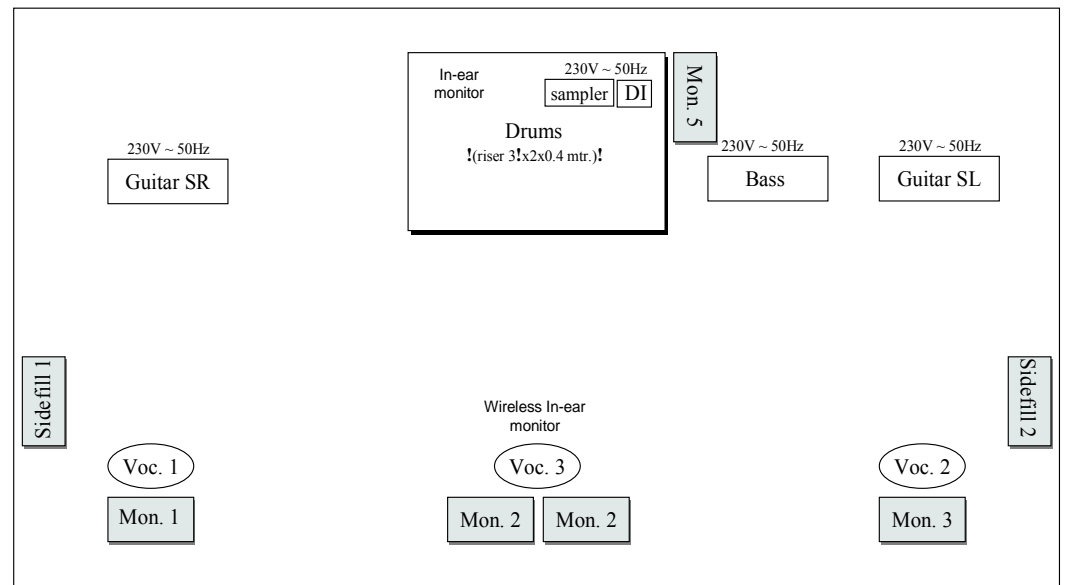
In-ear monitor

230V ~ 50Hz

sampler DI

Mon. 5

Drums
!(riser 3!x2x0.4 mtr.)!

230V ~ 50Hz
Guitar SR

230V ~ 50Hz
Bass

230V ~ 50Hz
Guitar SL

Sidefill 1

Sidefill 2

Wireless In-ear monitor

Voc. 1

Voc. 3

Voc. 2

Mon. 1

Mon. 2

Mon. 2

Mon. 3